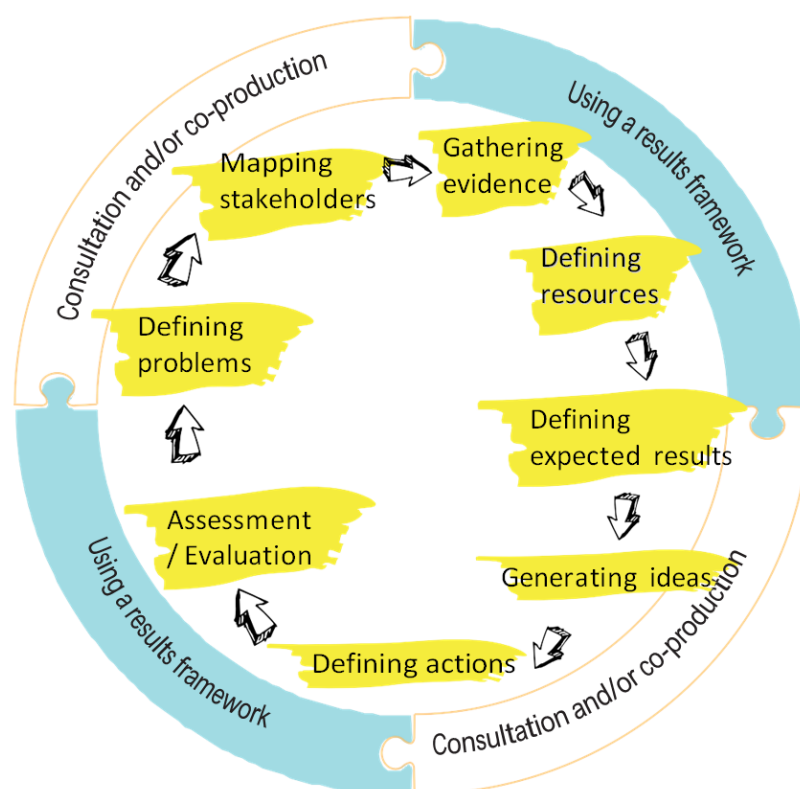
Consultation and/or co-production

Using a results framework

Mapping stakeholders

Gathering evidence

Defining resources

Defining expected results

Generating ideas

Defining actions

Assessment / Evaluation

Defining problems

Consultation and/or co-production

Using a results framework